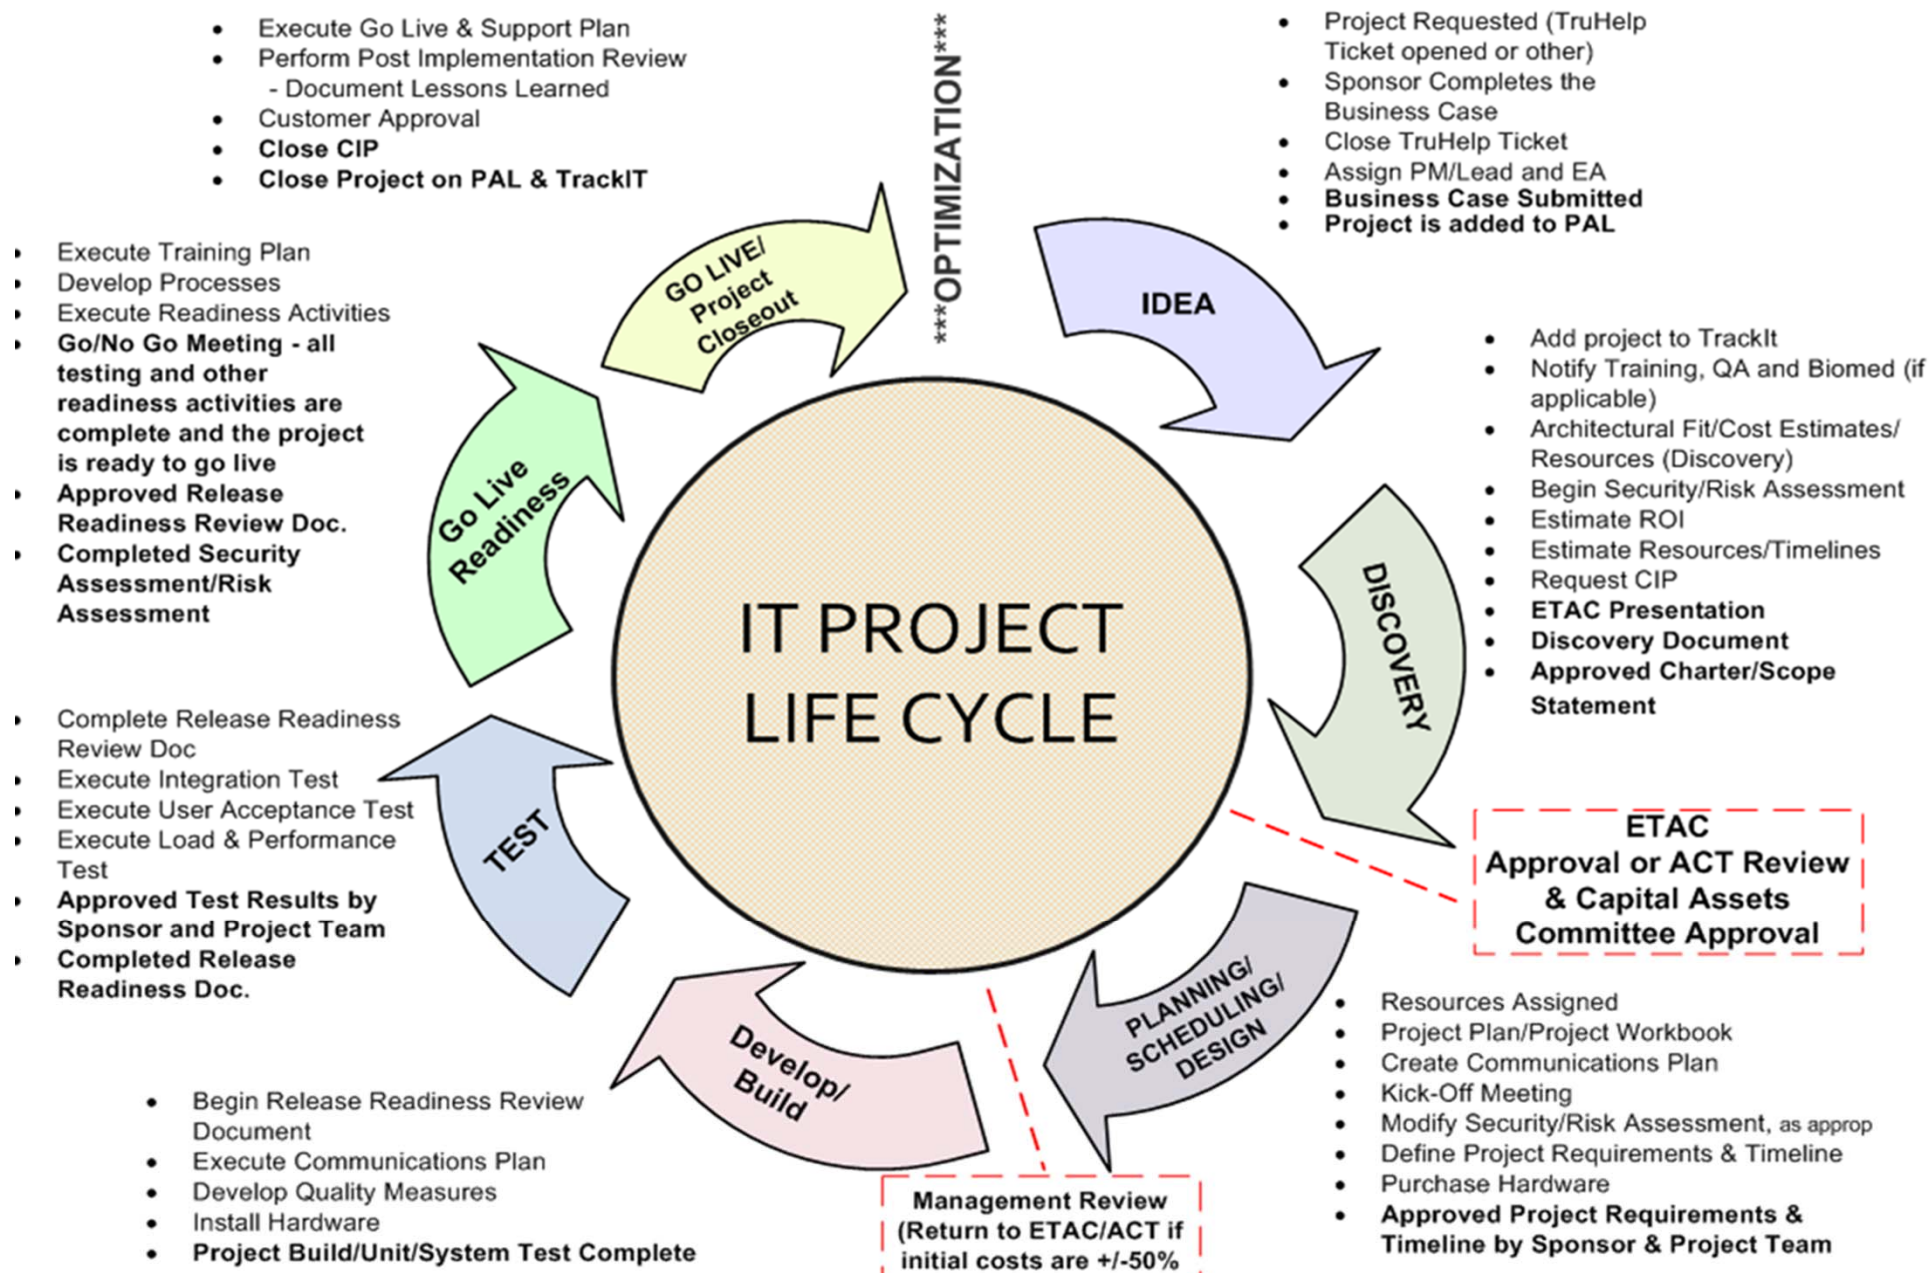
- Execute Go Live & Support Plan
- Perform Post Implementation Review - Document Lessons Learned
- Customer Approval
- **Close CIP**
- **Close Project on PAL & TrackIT**

***OPTIMIZATION***

- Project Requested (TruHelp Ticket opened or other)
- Sponsor Completes the Business Case
- Close TruHelp Ticket
- Assign PM/Lead and EA
- **Business Case Submitted**
- **Project is added to PAL**

- Execute Training Plan
- Develop Processes
- Execute Readiness Activities
- **Go/No Go Meeting - all testing and other readiness activities are complete and the project is ready to go live**
- **Approved Release Readiness Review Doc.**
- **Completed Security Assessment/Risk Assessment**

GO LIVE/ Project Closeout

IDEA

- Add project to TrackIt
- Notify Training, QA and Biomed (if applicable)
- Architectural Fit/Cost Estimates/ Resources (Discovery)
- Begin Security/Risk Assessment
- Estimate ROI
- Estimate Resources/Timelines
- Request CIP
- **ETAC Presentation**
- **Discovery Document**
- **Approved Charter/Scope Statement**

Go Live Readiness

IT PROJECT LIFE CYCLE

DISCOVERY

- Complete Release Readiness Review Doc
- Execute Integration Test
- Execute User Acceptance Test
- Execute Load & Performance Test
- **Approved Test Results by Sponsor and Project Team**
- **Completed Release Readiness Doc.**

TEST

ETAC
Approval or ACT Review & Capital Assets Committee Approval

PLANNING/ SCHEDULING/ DESIGN

Develop/ Build

- Resources Assigned
- Project Plan/Project Workbook
- Create Communications Plan
- Kick-Off Meeting
- Modify Security/Risk Assessment, as approp
- Define Project Requirements & Timeline
- Purchase Hardware
- **Approved Project Requirements & Timeline by Sponsor & Project Team**

- Begin Release Readiness Review Document
- Execute Communications Plan
- Develop Quality Measures
- Install Hardware
- **Project Build/Unit/System Test Complete**

Management Review (Return to ETAC/ACT if initial costs are +/-50%